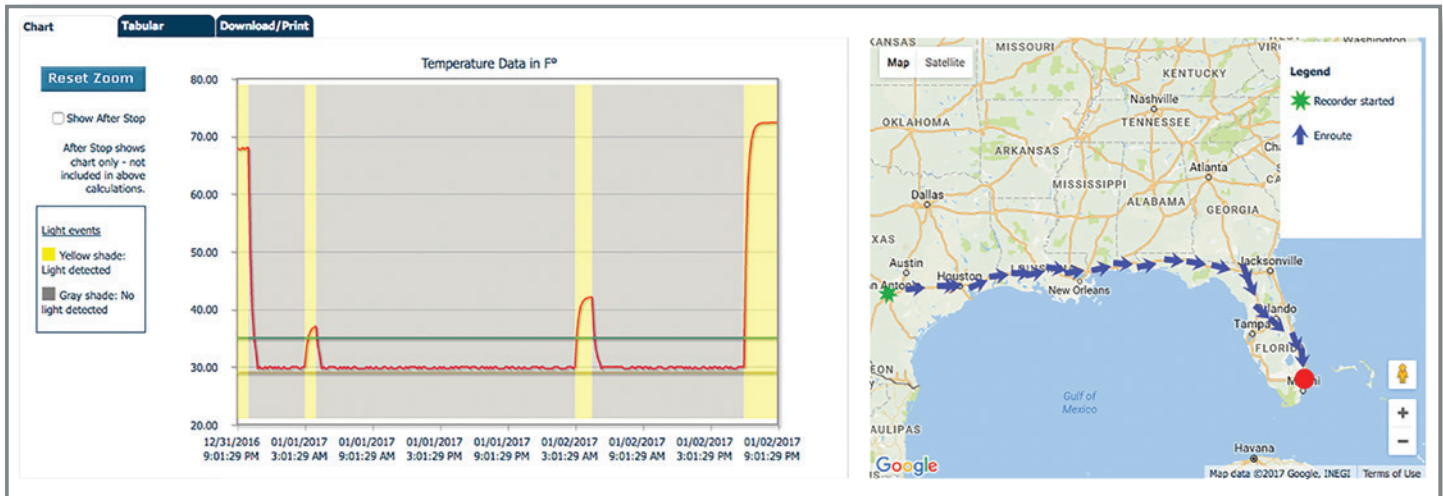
Chart | Tabular | Download/Print

Reset Zoom

Show After Stop

After Stop shows chart only - not included in above calculations.

Light events

Yellow shade: Light detected

Gray shade: No light detected

Temperature Data in F°

80.00
70.00
60.00
50.00
40.00
30.00
20.00

12/31/2016 9:01:29 PM
01/01/2017 3:01:29 AM
01/01/2017 9:01:29 AM
01/01/2017 3:01:29 PM
01/01/2017 9:01:29 PM
01/02/2017 3:01:29 AM
01/02/2017 9:01:29 AM
01/02/2017 3:01:29 PM
01/02/2017 9:01:29 PM

Map Satellite

Legend
Recorder started
Enroute

KANSAS
MISSOURI
KENTUCKY
Nashville
TENNESSEE
OKLAHOMA
ARKANSAS
Atlanta
MISSISSIPPI
ALABAMA
Dallas
GEORGIA
XAS
Austin
Houston
Jacksonville
San Anto
New Orleans
lando
Tampa
FLORID
Gulf of Mexico
Mi
AULIPAS
Havana
Washington
Google
Map data ©2017 Google, INEGI Terms of Use